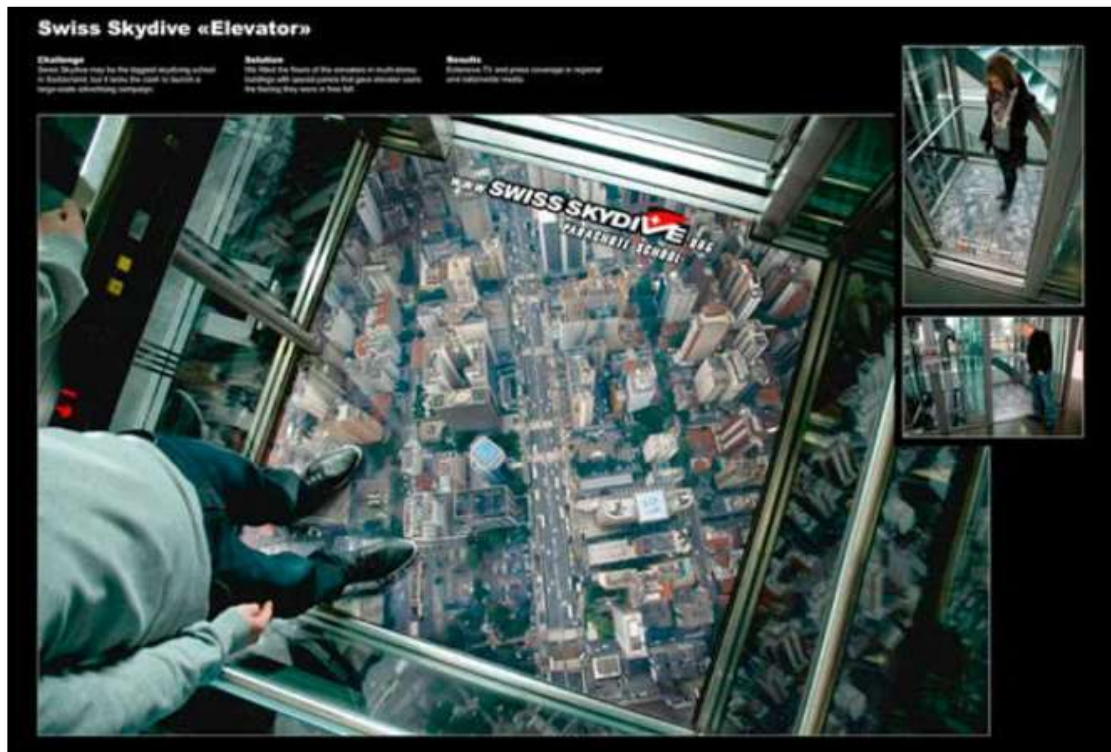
Swiss Skydive «Elevator»

Challenge
Swiss Skydive may be the biggest skydiving school in Switzerland, but it lacks the cash to launch a large-scale advertising campaign.

Solution
We fitted the floors of the elevators in multi-storey buildings with special panels that gave elevator users the feeling they were in free fall.

Results
Extensive TV and press coverage in regional and nationwide media.

SWISS SKYDIVE
PARACHUTE SCHOOL